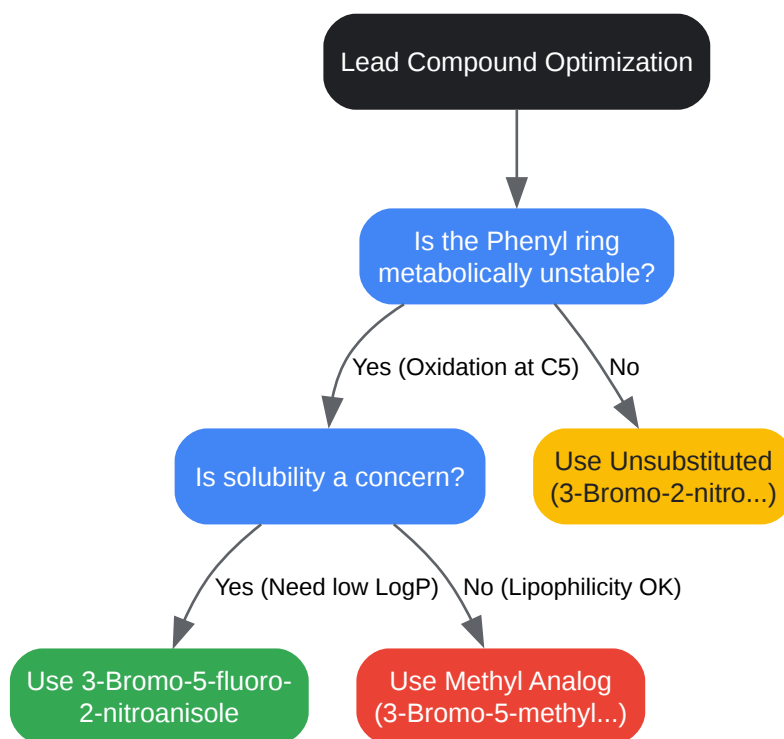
Lead Compound Optimization

Is the Phenyl ring metabolically unstable?

Yes (Oxidation at C5)

No

Is solubility a concern?

Use Unsubstituted (3-Bromo-2-nitro...)

Yes (Need low LogP)

No (Lipophilicity OK)

Use 3-Bromo-5-fluoro-2-nitroanisole

Use Methyl Analog (3-Bromo-5-methyl...)